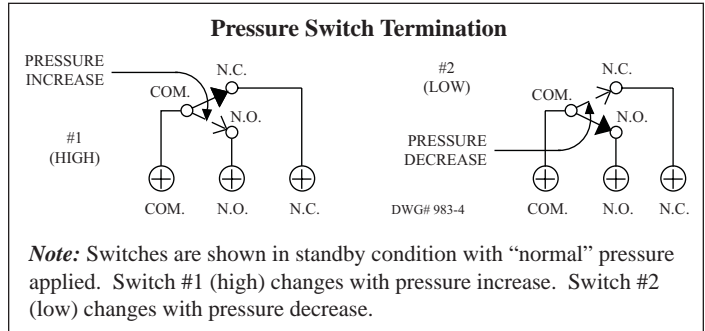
Pressure Switch Termination

PRESSURE INCREASE

N.C.

COM.

N.O.

#1 (HIGH)

COM. N.O. N.C.

#2 (LOW)

N.C.

COM.

N.O.

PRESSURE DECREASE

DWG# 983-4

COM. N.O. N.C.

*Note:* Switches are shown in standby condition with “normal” pressure applied. Switch #1 (high) changes with pressure increase. Switch #2 (low) changes with pressure decrease.